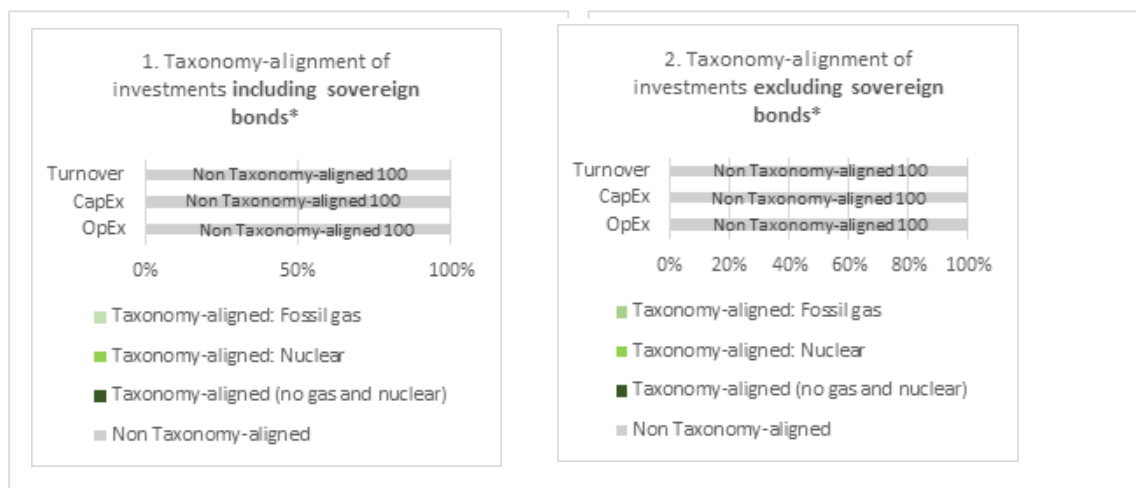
1. Taxonomy-alignment of investments **including sovereign bonds***

Turnover
Non Taxonomy-aligned 100
CapEx
Non Taxonomy-aligned 100
OpEx
Non Taxonomy-aligned 100

0%
50%
100%

Taxonomy-aligned: Fossil gas
Taxonomy-aligned: Nuclear
Taxonomy-aligned (no gas and nuclear)
Non Taxonomy-aligned

2. Taxonomy-alignment of investments **excluding sovereign bonds***

Turnover
Non Taxonomy-aligned 100
CapEx
Non Taxonomy-aligned 100
OpEx
Non Taxonomy-aligned 100

0%
20%
40%
60%
80%
100%

Taxonomy-aligned: Fossil gas
Taxonomy-aligned: Nuclear
Taxonomy-aligned (no gas and nuclear)
Non Taxonomy-aligned